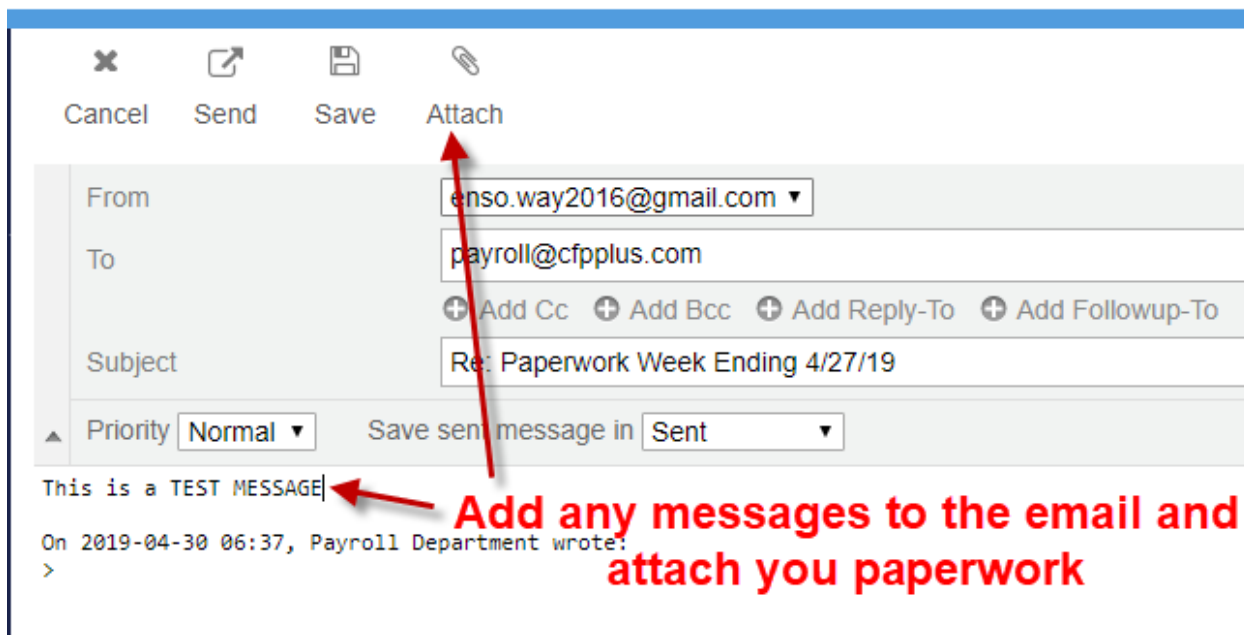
Cancel Send Save Attach

From enso.way2016@gmail.com ▾

To payroll@cfpplus.com

Add Cc Add Bcc Add Reply-To Add Followup-To

Subject Re: Paperwork Week Ending 4/27/19

Priority Normal ▾ Save sent message in Sent ▾

This is a TEST MESSAGE

On 2019-04-30 06:37, Payroll Department wrote:
>

Add any messages to the email and attach you paperwork